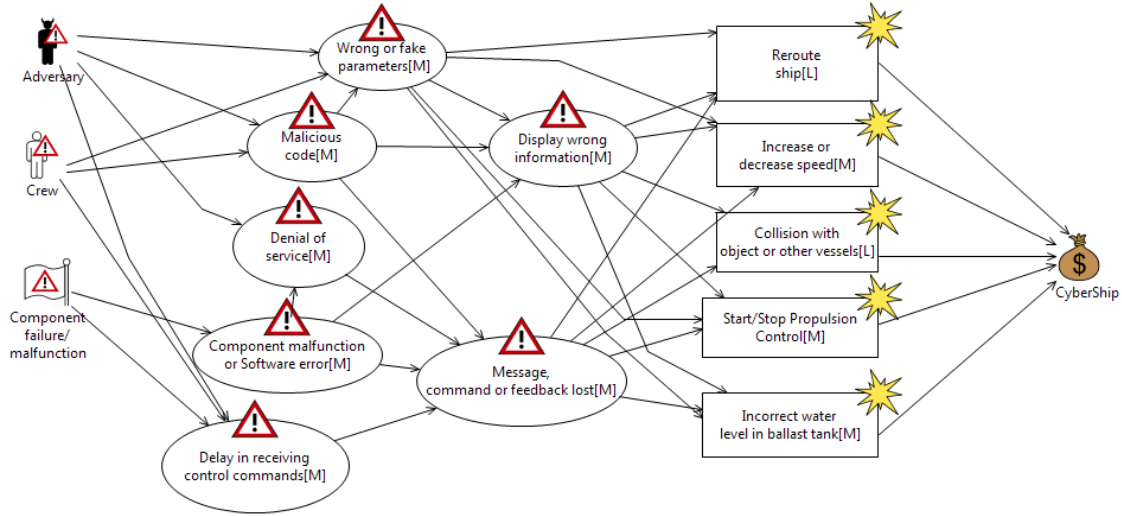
Adversary

Crew

Component failure/ malfunction

Wrong or fake parameters[M]

Malicious code[M]

Denial of service[M]

Component malfunction or Software error[M]

Delay in receiving control commands[M]

Display wrong information[M]

Message, command or feedback lost[M]

Reroute ship[L]

Increase or decrease speed[M]

Collision with object or other vessels[L]

Start/Stop Propulsion Control[M]

Incorrect water level in ballast tank[M]

$

CyberShip